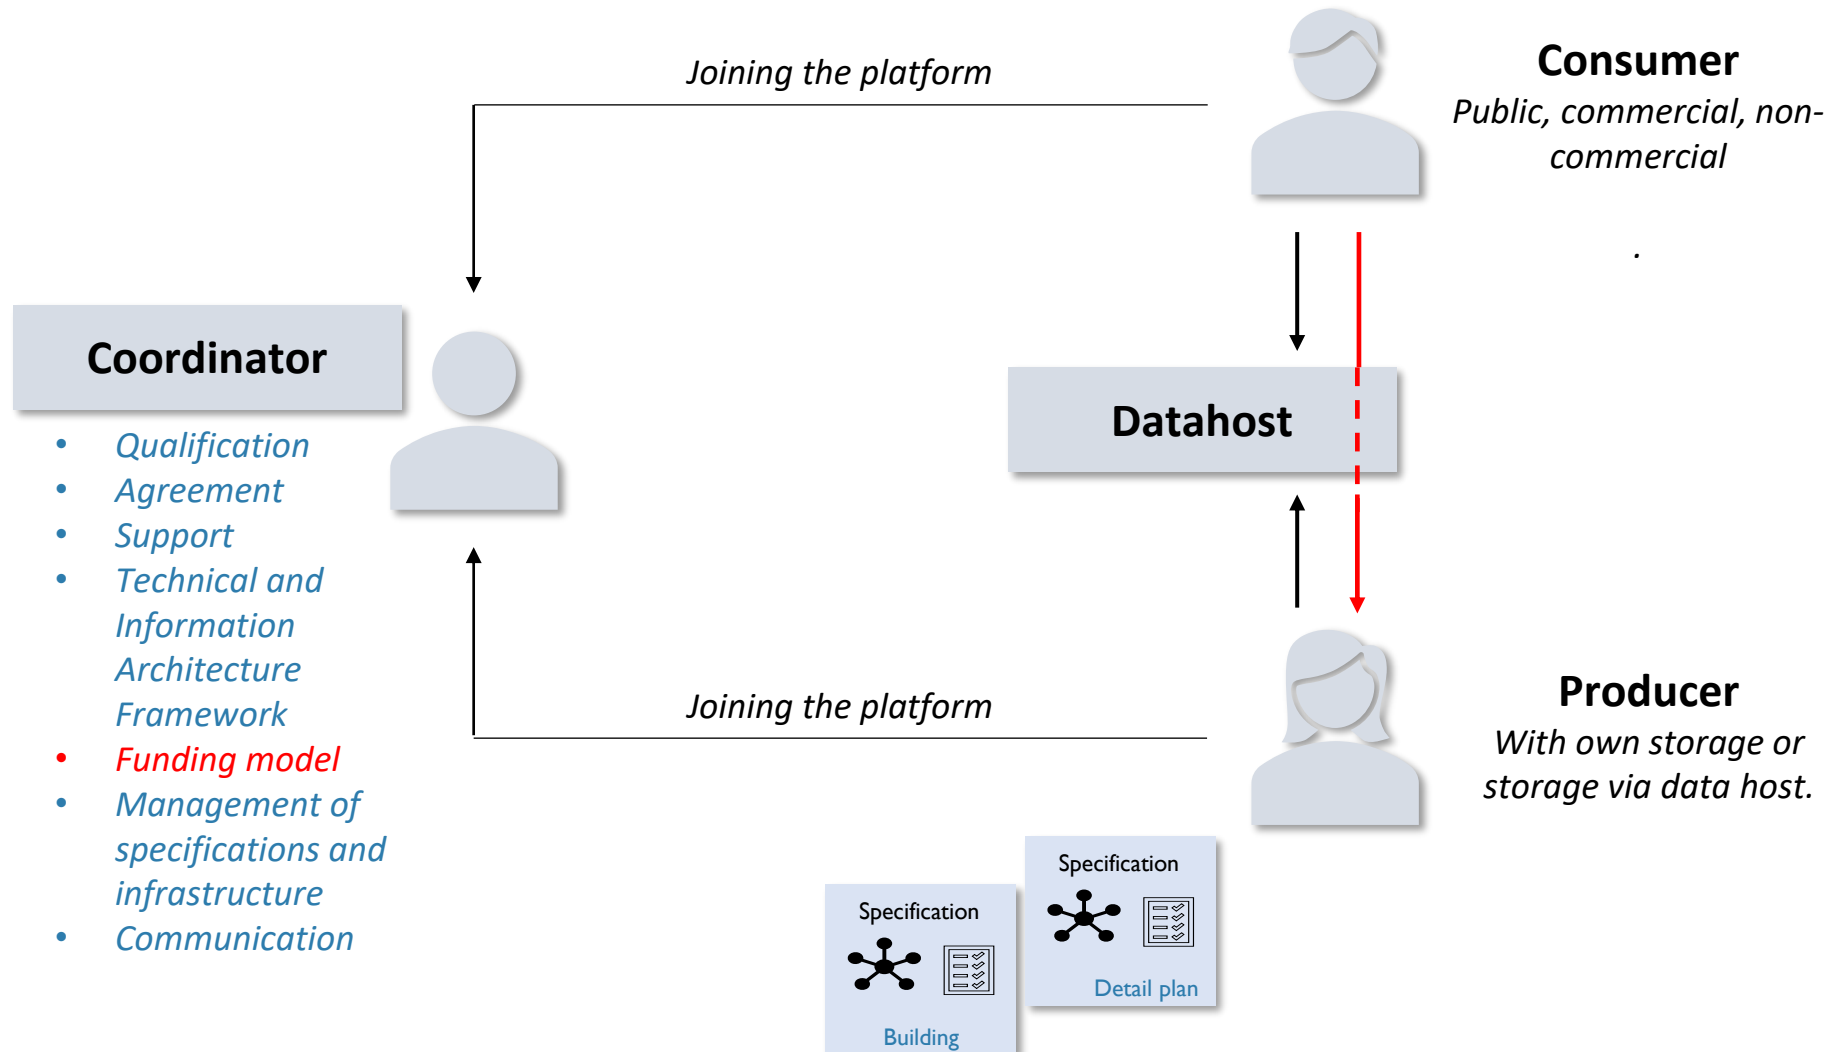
Joining the platform

Consumer
Public, commercial, non-commercial

Coordinator

- Qualification
- Agreement
- Support
- Technical and Information Architecture Framework
- Funding model
- Management of specifications and infrastructure
- Communication

Datahost

Joining the platform

Producer
With own storage or storage via data host.

Specification
Detail plan

Specification
Building